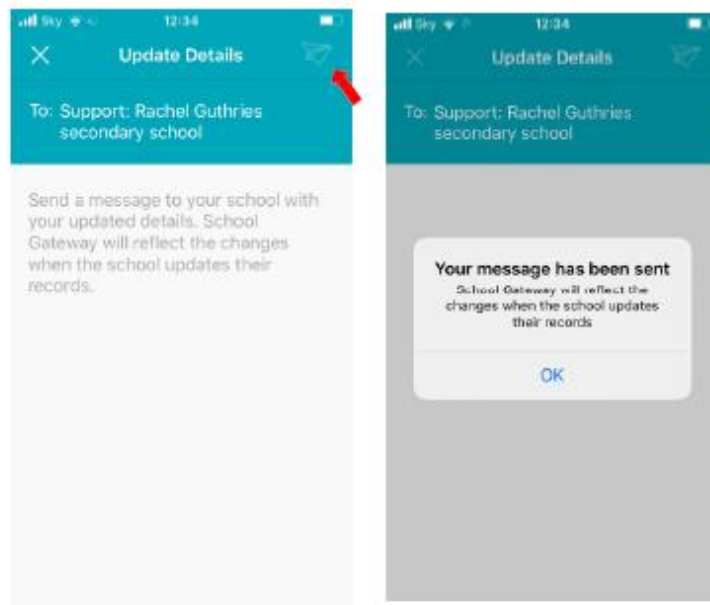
Sky 12:34

Update Details

To: Support: Rachel Guthries secondary school

Send a message to your school with your updated details. School Gateway will reflect the changes when the school updates their records.

Sky 12:34

Update Details

To: Support: Rachel Guthries secondary school

Your message has been sent

School Gateway will reflect the changes when the school updates their records

OK